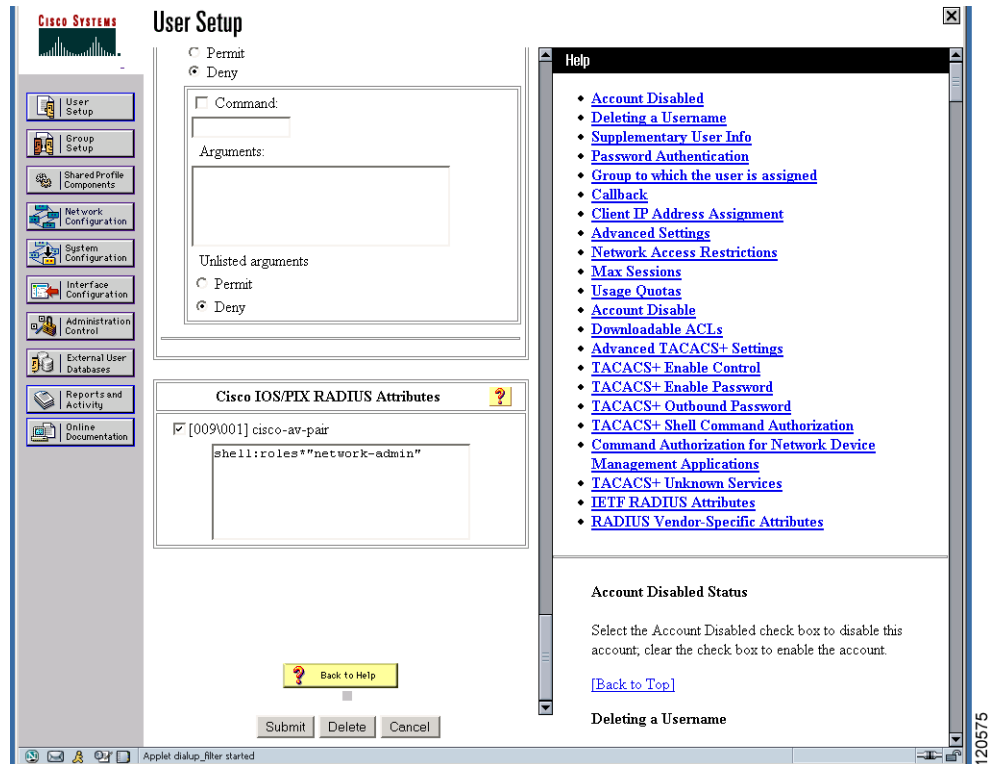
Cisco Systems

User Setup

User Setup
Group Setup
Shared Profile Components
Network Configuration
System Configuration
Interface Configuration
Administration Control
External User Databases
Reports and Activity
Online Documentation

Permit
Deny

Command:

Arguments:

Unlisted arguments
Permit
Deny

Cisco IOS/PIX RADIUS Attributes ?

[009\001] cisco-av-pair

shell:roles*"network-admin"

Back to Help

Submit Delete Cancel

Help

- Account Disabled
- Deleting a Username
- Supplementary User Info
- Password Authentication
- Group to which the user is assigned
- Callback
- Client IP Address Assignment
- Advanced Settings
- Network Access Restrictions
- Max Sessions
- Usage Quotas
- Account Disable
- Downloadable ACLs
- Advanced TACACS+ Settings
- TACACS+ Enable Control
- TACACS+ Enable Password
- TACACS+ Outbound Password
- TACACS+ Shell Command Authorization
- Command Authorization for Network Device Management Applications
- TACACS+ Unknown Services
- IETF RADIUS Attributes
- RADIUS Vendor-Specific Attributes

Account Disabled Status

Select the Account Disabled check box to disable this account; clear the check box to enable the account.

[Back to Top]

Deleting a Username

Applet dialup_filter started

120575